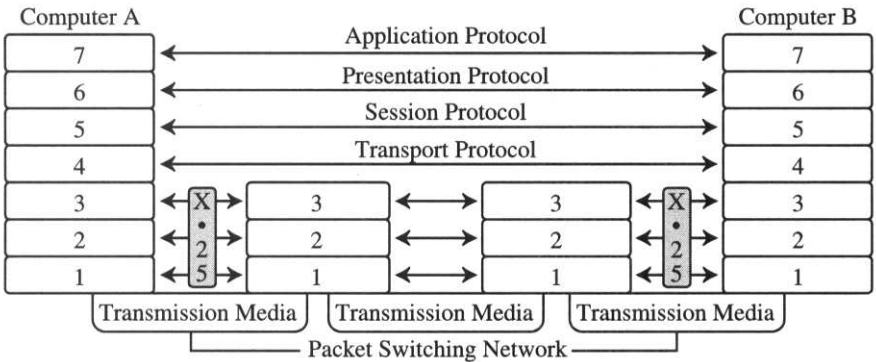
Computer A

Computer B

7 Application Protocol 7

6 Presentation Protocol 6

5 Session Protocol 5

4 Transport Protocol 4

3 X 3 3 X 3

2 • 2 2 • 2

1 2 5 1 1 2 5 1

Transmission Media

Transmission Media

Transmission Media

Packet Switching Network